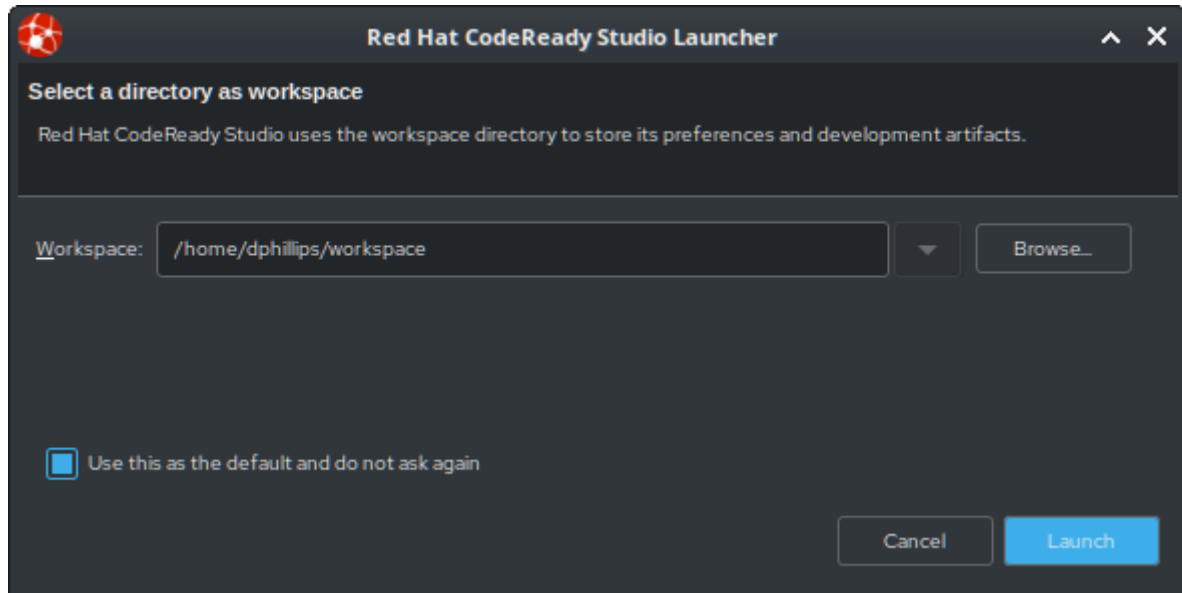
Red Hat CodeReady Studio Launcher

Select a directory as workspace

Red Hat CodeReady Studio uses the workspace directory to store its preferences and development artifacts.

Workspace: /home/dphillips/workspace

Browse...

Use this as the default and do not ask again

Cancel

Launch